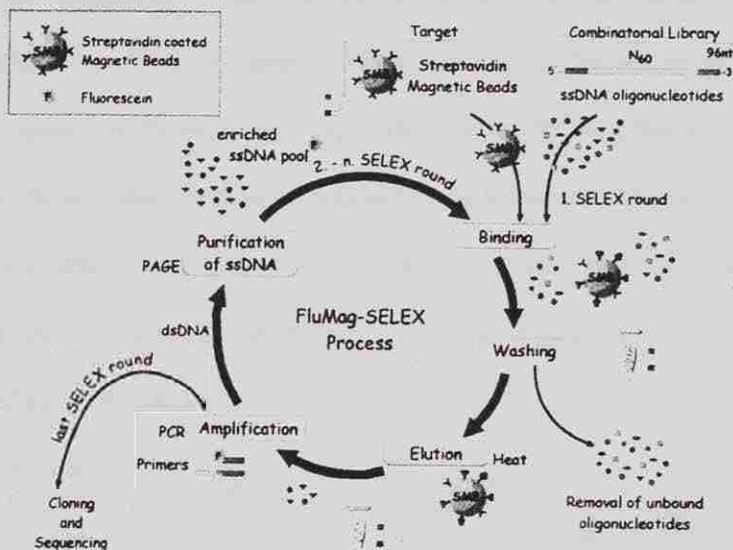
SMB Streptavidin coated Magnetic Beads

Fluorescein

Target

SMB Streptavidin Magnetic Beads

Combinatorial Library

5' $N_{60}$ 96nt -3'

ssDNA oligonucleotides

enriched ssDNA pool

2. - n. SELEX round

1. SELEX round

Binding

Purification of ssDNA

PAGE

FluMag-SELEX Process

Washing

dsDNA

last SELEX round

PCR Amplification

Primers

Elution Heat

Removal of unbound oligonucleotides

Cloning and Sequencing